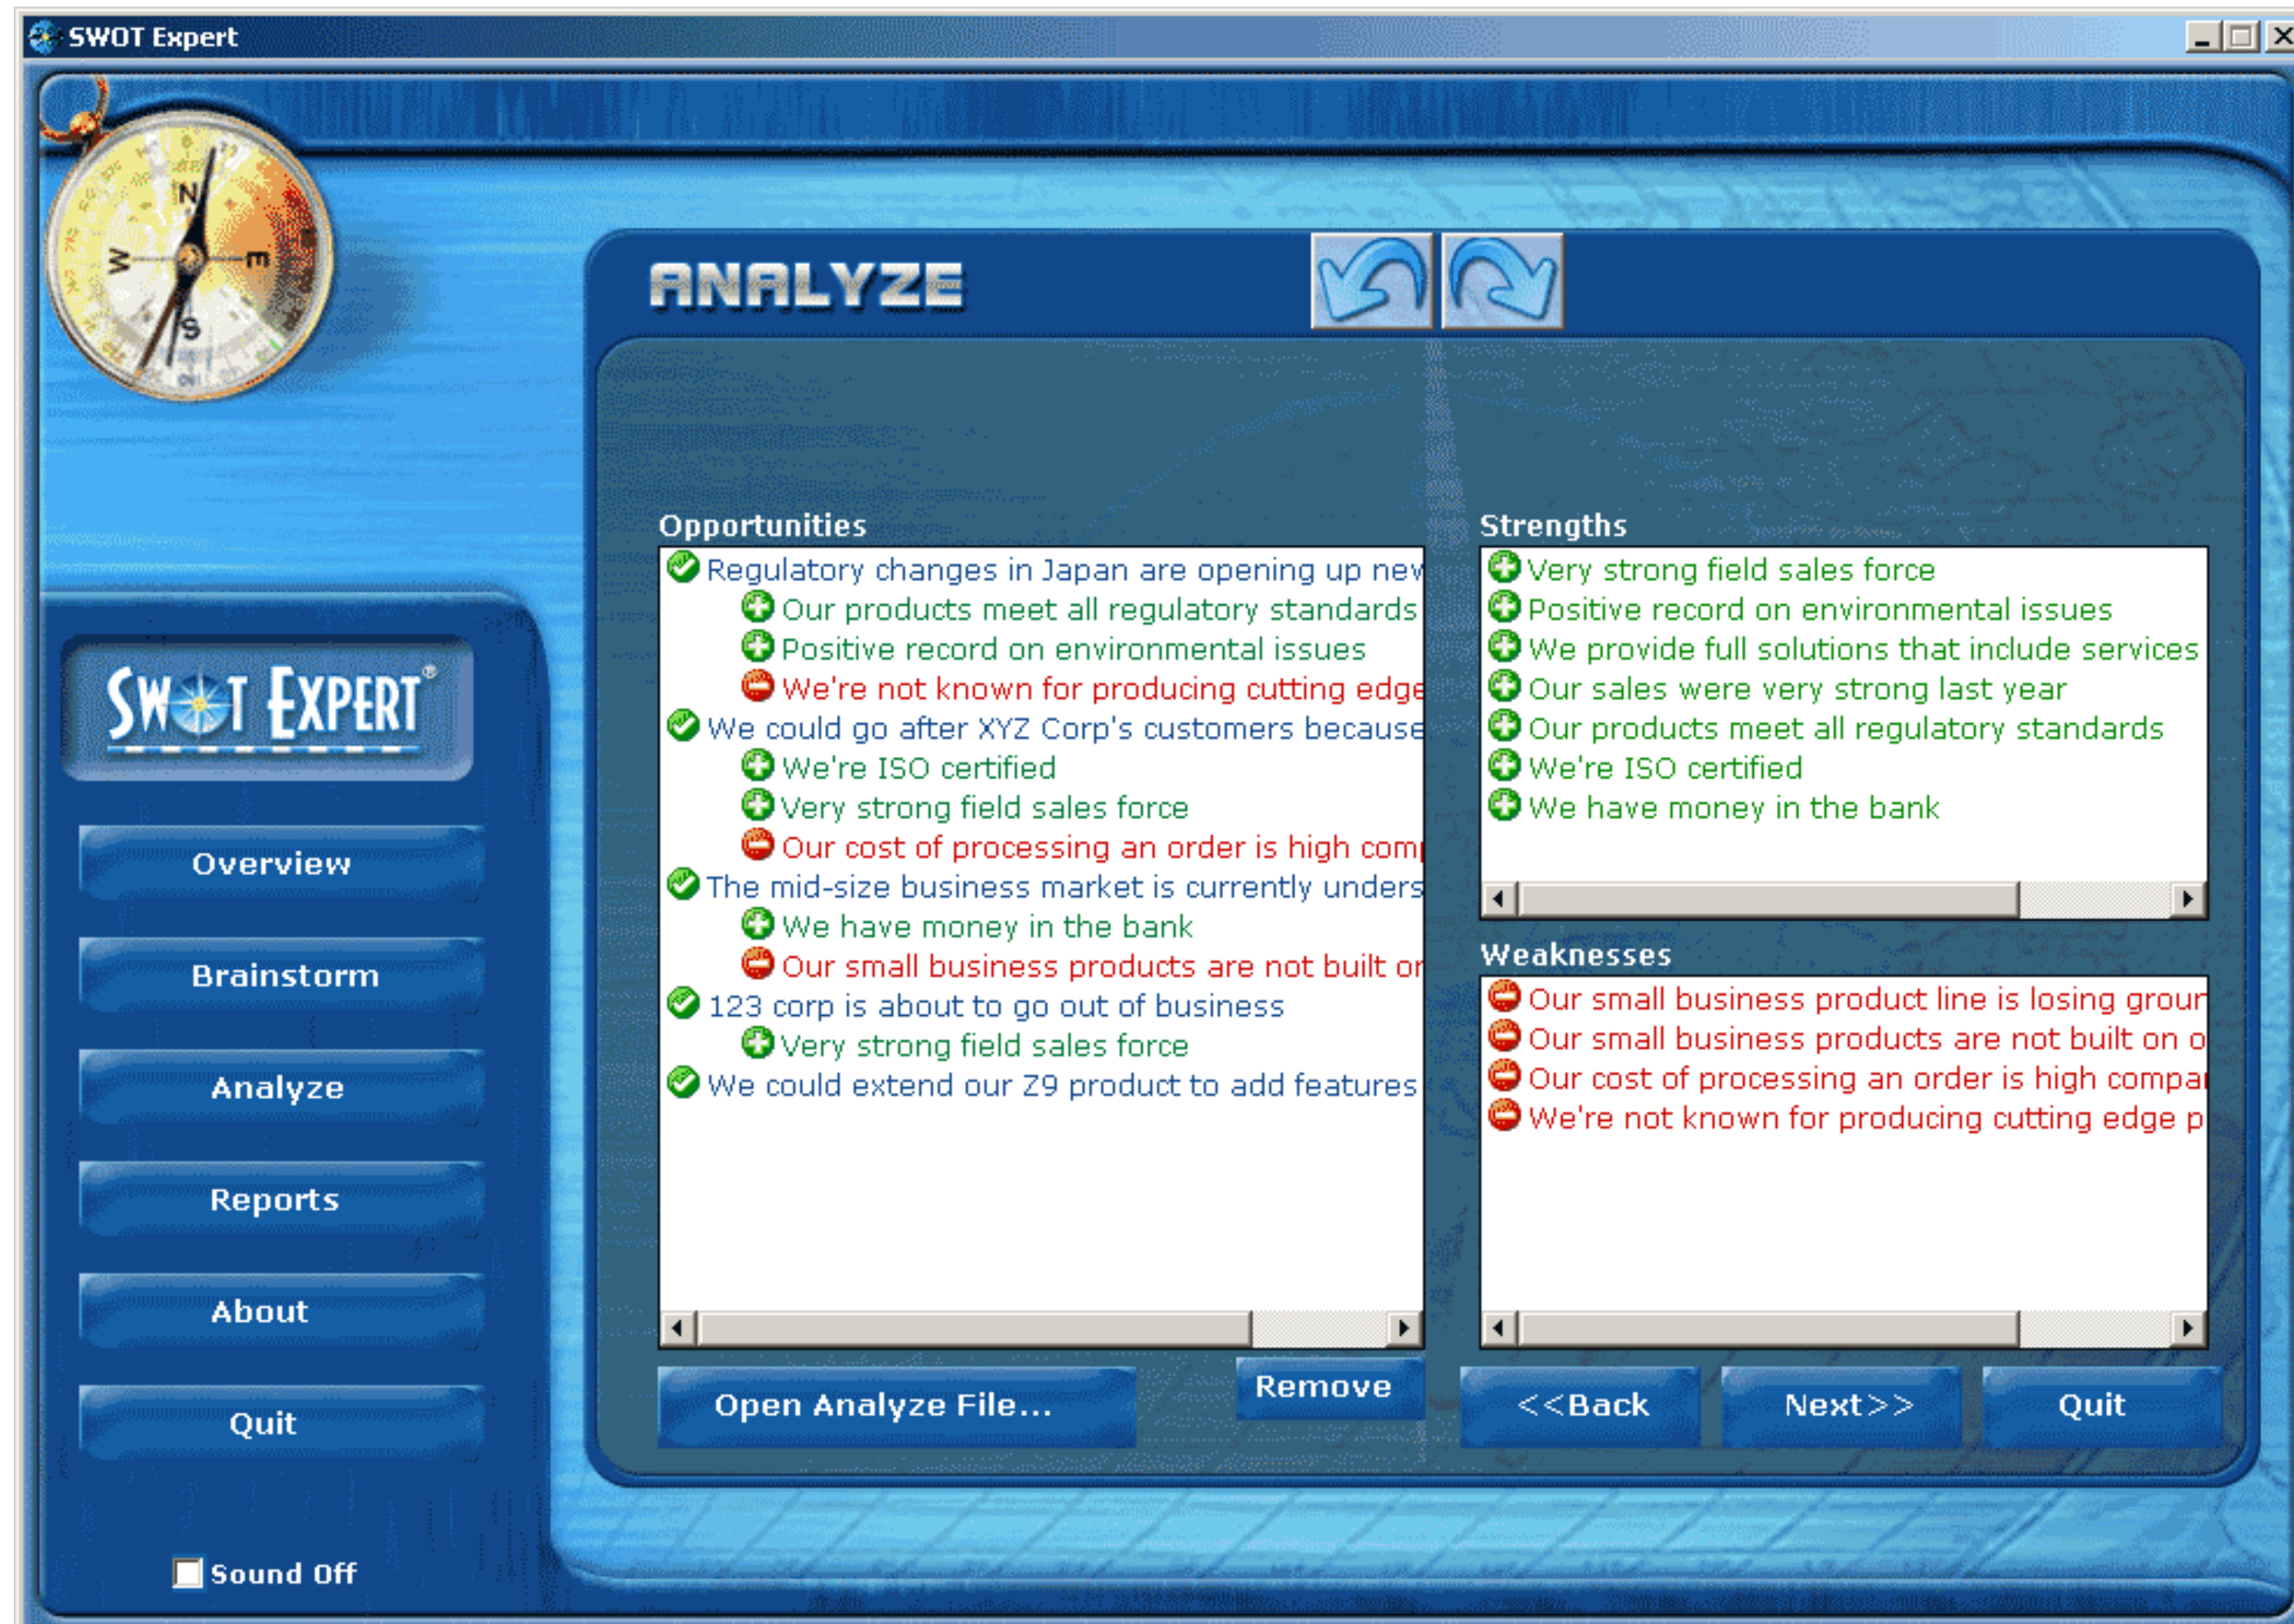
SWOT Expert

N
W
E
S

SWOT EXPERT®

Overview
Brainstorm
Analyze
Reports
About
Quit

Sound Off

ANALYZE

Opportunities
Regulatory changes in Japan are opening up new
Our products meet all regulatory standards
Positive record on environmental issues
We're not known for producing cutting edge
We could go after XYZ Corp's customers because
We're ISO certified
Very strong field sales force
Our cost of processing an order is high comp
The mid-size business market is currently unders
We have money in the bank
Our small business products are not built o
123 corp is about to go out of business
Very strong field sales force
We could extend our Z9 product to add features

Strengths
Very strong field sales force
Positive record on environmental issues
We provide full solutions that include services
Our sales were very strong last year
Our products meet all regulatory standards
We're ISO certified
We have money in the bank

Weaknesses
Our small business product line is losing grour
Our small business products are not built on o
Our cost of processing an order is high compa
We're not known for producing cutting edge p

Open Analyze File...
Remove
<<Back
Next>>
Quit